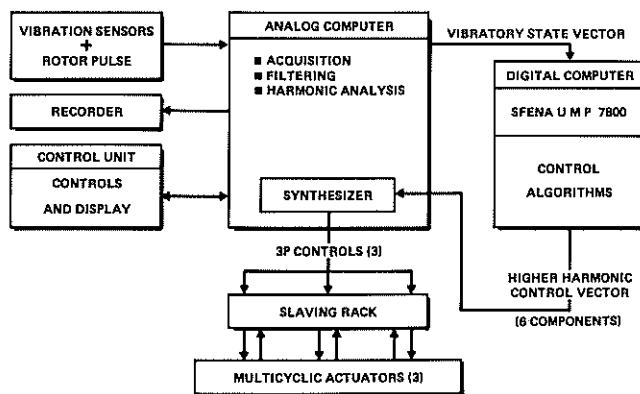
VIBRATION SENSORS
+
ROTOR PULSE

ANALOG COMPUTER

■ ACQUISITION
■ FILTERING
■ HARMONIC ANALYSIS

VIBRATORY STATE VECTOR

DIGITAL COMPUTER

SFENA U M P 7800

CONTROL
ALGORITHMS

RECORDER

CONTROL UNIT

CONTROLS
AND DISPLAY

SYNTHESIZER

3P CONTROLS (3)

HIGHER HARMONIC
CONTROL VECTOR

(6 COMPONENTS)

SLAVING RACK

MULTICYCLIC ACTUATORS (3)